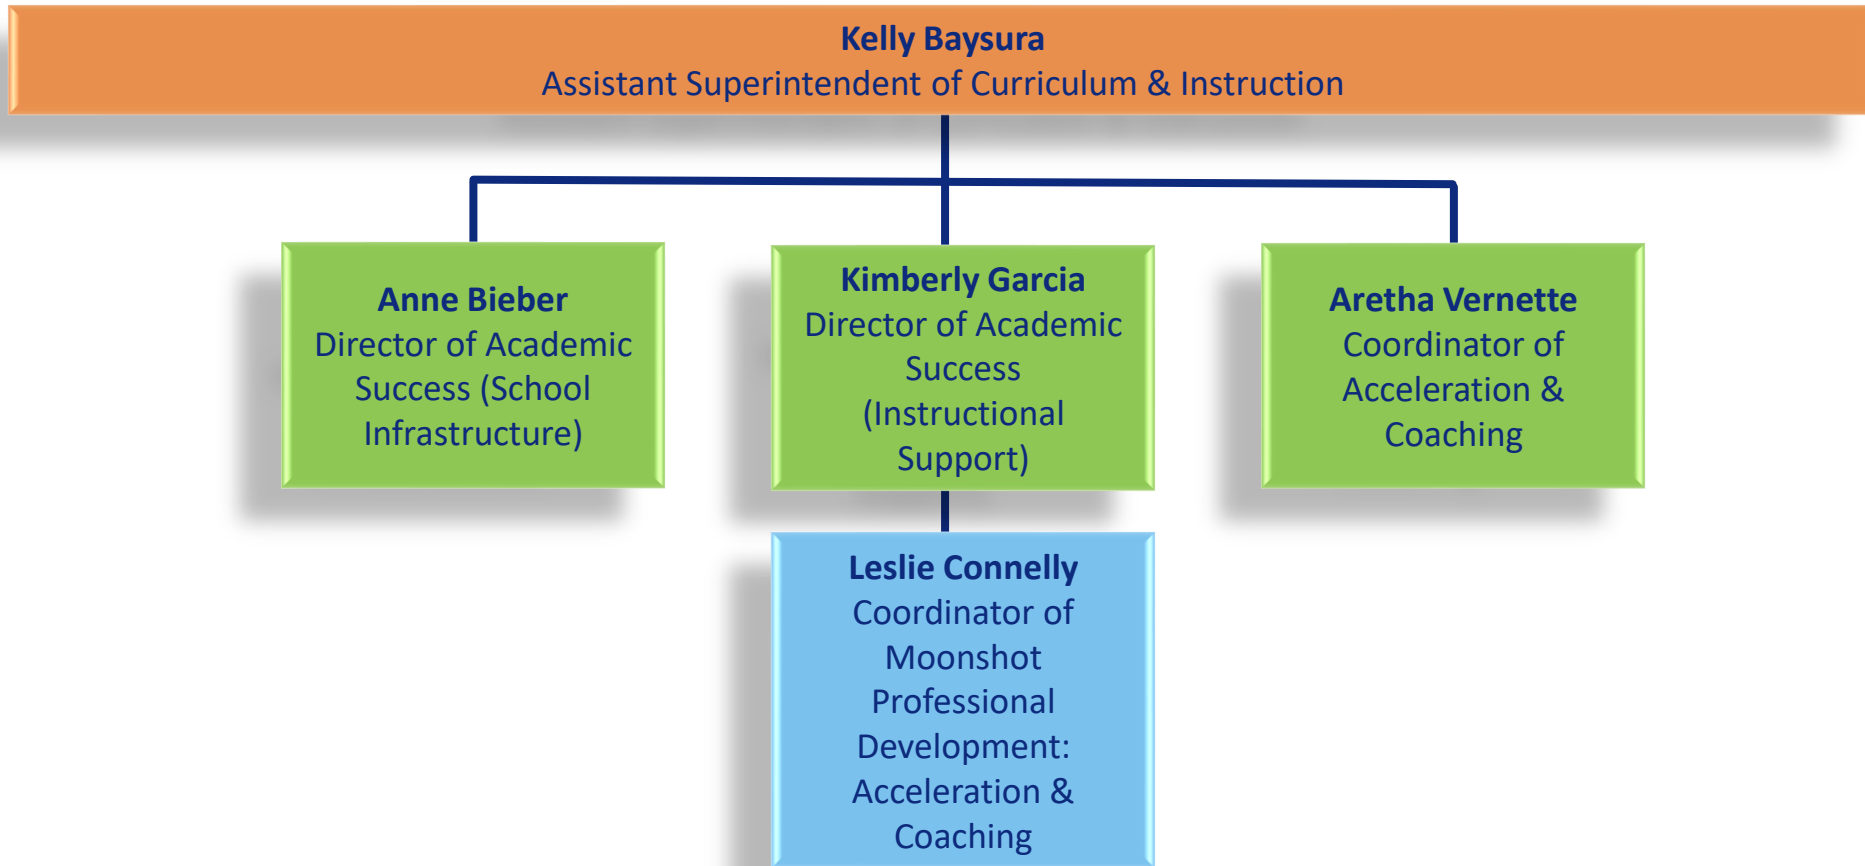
**Kelly Baysura**
Assistant Superintendent of Curriculum & Instruction

**Anne Bieber**
Director of Academic Success (School Infrastructure)

**Kimberly Garcia**
Director of Academic Success (Instructional Support)

**Aretha Vernette**
Coordinator of Acceleration & Coaching

**Leslie Connelly**
Coordinator of Moonshot Professional Development: Acceleration & Coaching